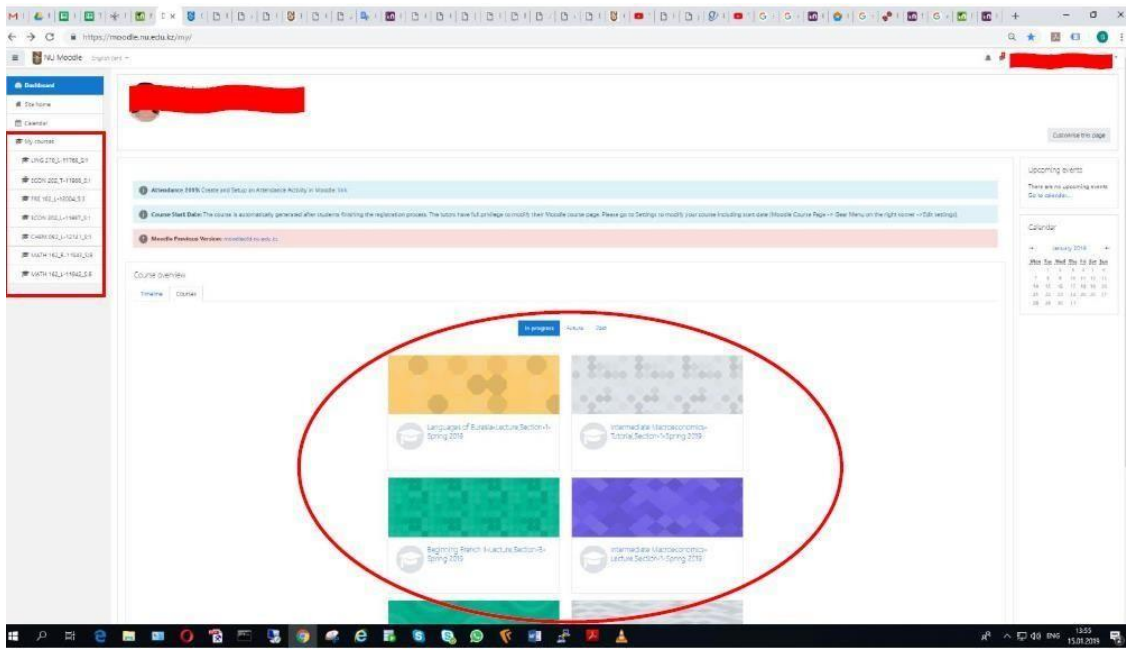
https://moodle.nu.edu.kz/my/

NU Moodle English (en)

Dashboard
Site home
Calendar
My courses
LING 270_L-11765_S1
ECON 202_T-11806_S1
FRE 102_L-10004_S3
ECON 202_L-11807_S1
CHEM 062_L-12121_S1
MATH 162_R-11641_S9
MATH 162_L-11642_S5

Customise this page

Attendance 2019: Create and Setup an Attendance Activity in Moodle: link

Course Start Date: The course is automatically generated after students finishing the registration process. The tutors have full privilege to modify their Moodle course page. Please go to Settings to modify your course including start date (Moodle Course Page -> Gear Menu on the right corner -> Edit settings)

Moodle Previous Version: moodle2018.nu.edu.kz

Course overview
Timeline Courses

In progress Future Past

Languages of Eurasia-Lecture,Section-1-Spring 2019

Intermediate Macroeconomics-Tutorial,Section-1-Spring 2019

Beginning French II-Lecture,Section-3-Spring 2019

Intermediate Macroeconomics-Lecture,Section-1-Spring 2019

Upcoming events
There are no upcoming events
Go to calendar...

Calendar
January 2019
Mon Tue Wed Thu Fri Sat Sun

ENG 13:55 15.01.2019